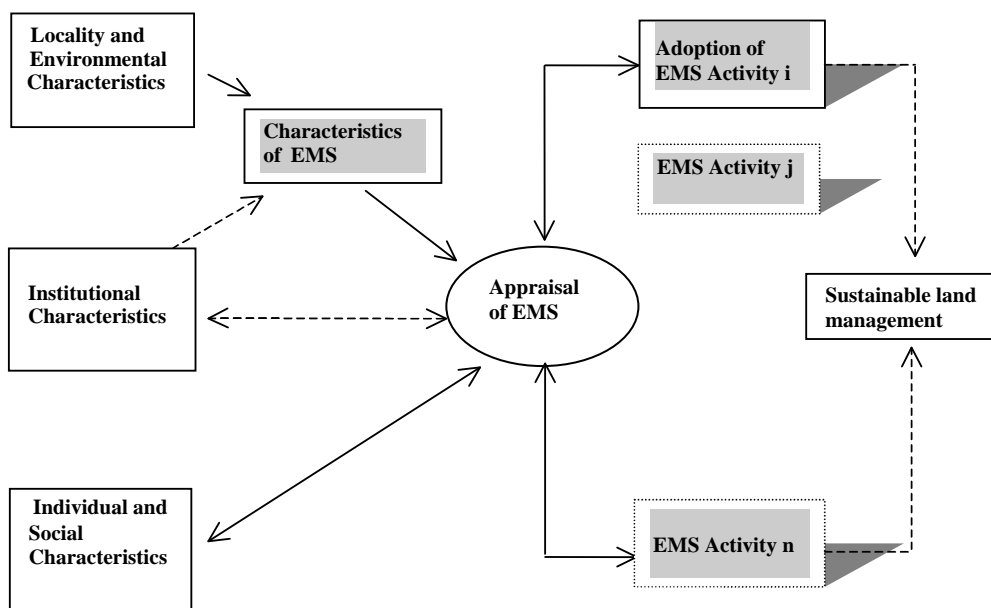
Locality and Environmental Characteristics

Characteristics of EMS

Institutional Characteristics

Individual and Social Characteristics

Appraisal of EMS

Adoption of EMS Activity i

EMS Activity j

EMS Activity n

Sustainable land management